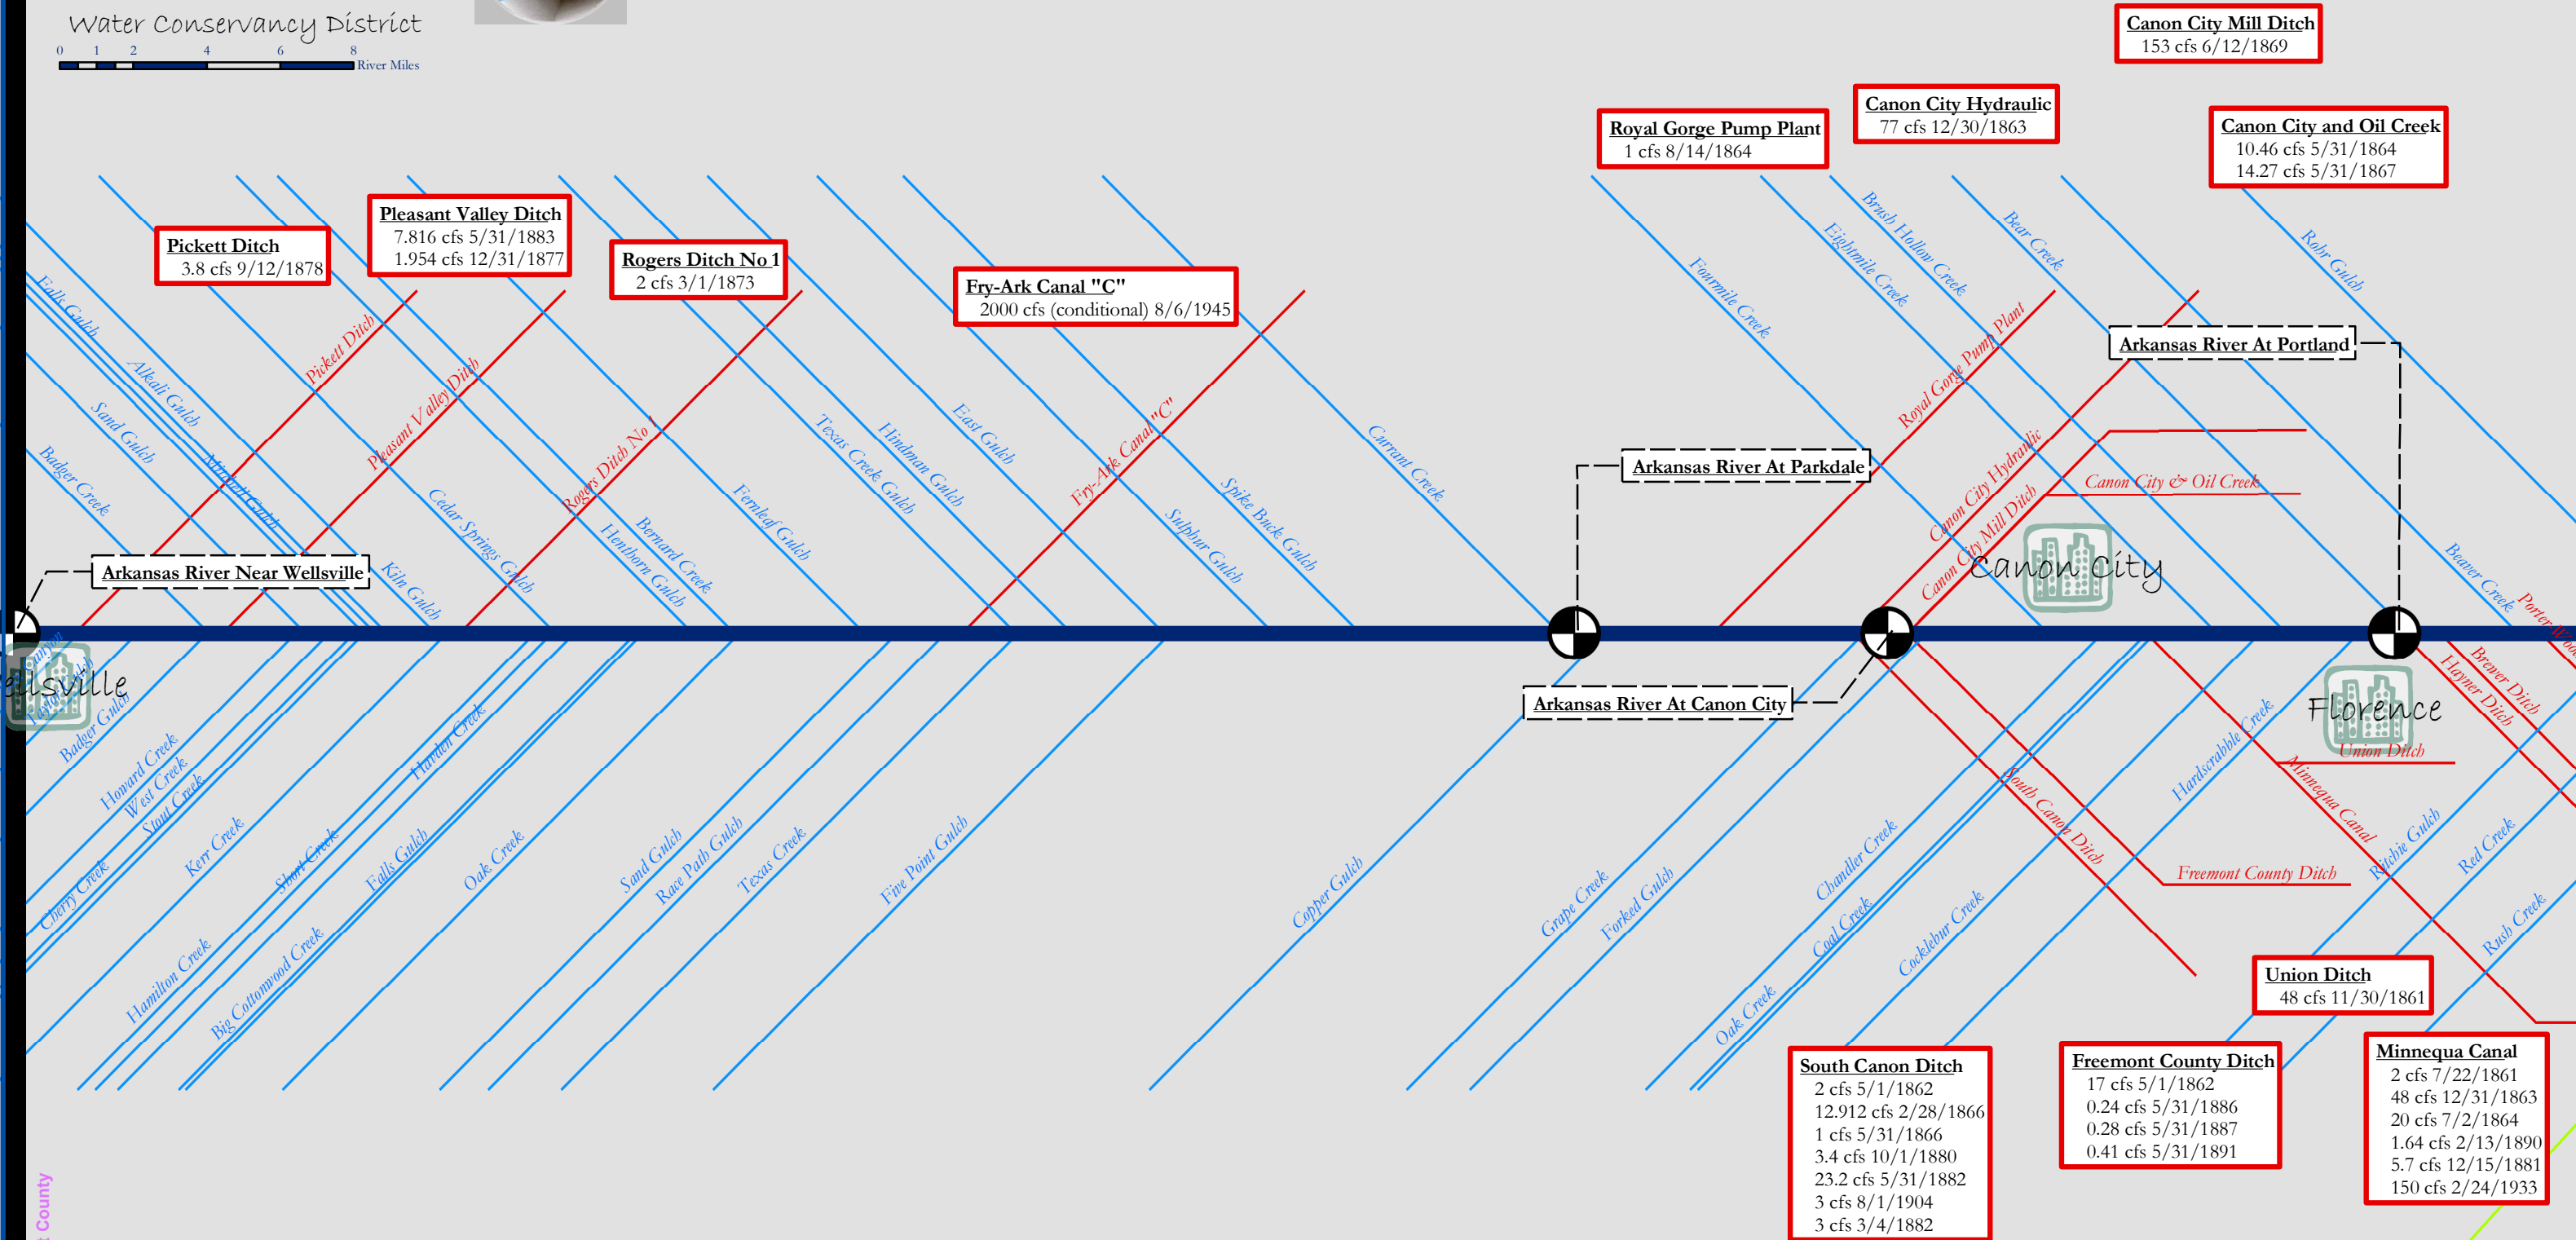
Water Conservancy District

0 1 2 4 6 8 River Miles

Canon City Mill Ditch
153 cfs 6/12/1869

Canon City Hydraulic
77 cfs 12/30/1863

Royal Gorge Pump Plant
1 cfs 8/14/1864

Canon City and Oil Creek
10.46 cfs 5/31/1864
14.27 cfs 5/31/1867

Pleasant Valley Ditch
7.816 cfs 5/31/1883
1.954 cfs 12/31/1877

Pickett Ditch
3.8 cfs 9/12/1878

Rogers Ditch No 1
2 cfs 3/1/1873

Fry-Ark Canal "C"
2000 cfs (conditional) 8/6/1945

Arkansas River At Portland

Arkansas River At Parkdale

Arkansas River Near Wellsville

Arkansas River At Canon City

Canon City

Florence

Wellsville

Falls Gulch
Alkali Gulch
Sand Gulch
Badger Creek
Pickett Ditch
Pleasant Valley Ditch
Cedar Springs Gulch
Kiln Gulch
Rogers Ditch No 1
Bernard Creek
Henthorn Gulch
Fernleaf Gulch
Texas Creek Gulch
Hindman Gulch
East Gulch
Fry-Ark Canal "C"
Sulphur Gulch
Spike Buck Gulch
Currant Creek
Fourmile Creek
Eightmile Creek
Brush Hollow Creek
Bear Creek
Rohr Gulch
Royal Gorge Pump Plant
Canon City Hydraulic
Canon City Mill Ditch
Canon City & Oil Creek
Beaver Creek
Porter
Brewer Ditch
Hayner Ditch
Union Ditch
Minnequa Canal
South Canon Ditch
Freemont County Ditch
Hardscrabble Creek
Ritchie Gulch
Red Creek
Rush Creek
Badger Gulch
Howard Creek
West Creek
Stout Creek
Cherry Creek
Kerr Creek
Hamilton Creek
Big Cottonwood Creek
Short Creek
Falls Gulch
Hayden Creek
Oak Creek
Sand Gulch
Race Path Gulch
Texas Creek
Five Point Gulch
Copper Gulch
Grape Creek
Forked Gulch
Chandler Creek
Coal Creek
Cocklebur Creek
Oak Creek

Union Ditch
48 cfs 11/30/1861

South Canon Ditch
2 cfs 5/1/1862
12.912 cfs 2/28/1866
1 cfs 5/31/1866
3.4 cfs 10/1/1880
23.2 cfs 5/31/1882
3 cfs 8/1/1904
3 cfs 3/4/1882

Freemont County Ditch
17 cfs 5/1/1862
0.24 cfs 5/31/1886
0.28 cfs 5/31/1887
0.41 cfs 5/31/1891

Minnequa Canal
2 cfs 7/22/1861
48 cfs 12/31/1863
20 cfs 7/2/1864
1.64 cfs 2/13/1890
5.7 cfs 12/15/1881
150 cfs 2/24/1933

County